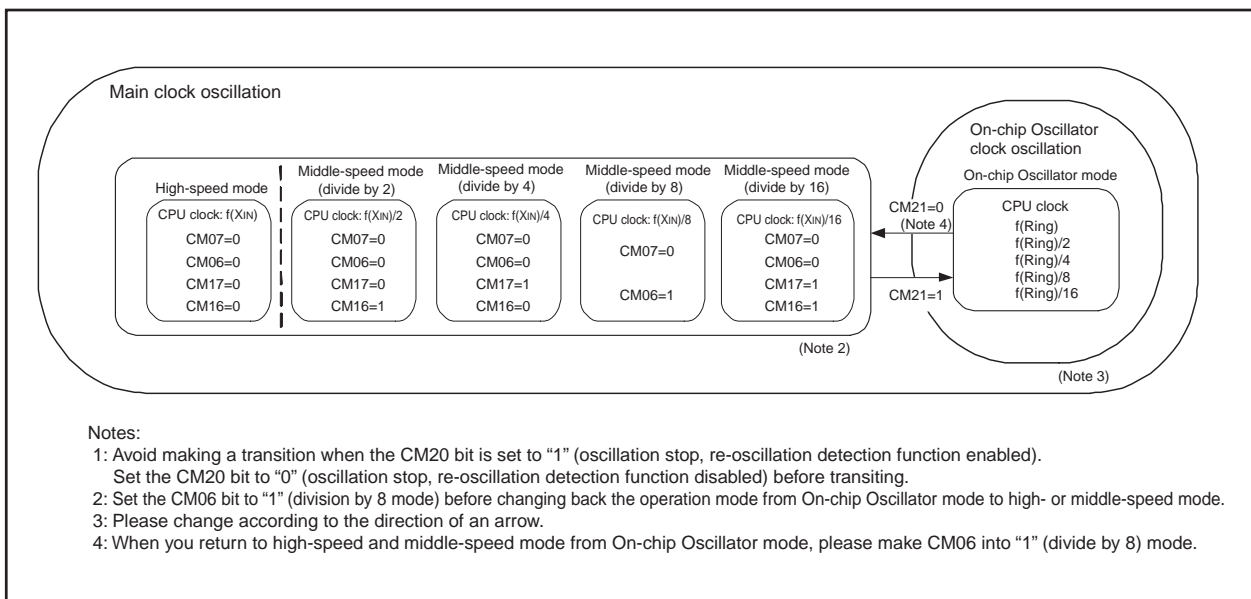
Main clock oscillation

High-speed mode
CPU clock: f(XIN)
CM07=0
CM06=0
CM17=0
CM16=0

Middle-speed mode (divide by 2)
CPU clock: f(XIN)/2
CM07=0
CM06=0
CM17=0
CM16=1

Middle-speed mode (divide by 4)
CPU clock: f(XIN)/4
CM07=0
CM06=0
CM17=1
CM16=0

Middle-speed mode (divide by 8)
CPU clock: f(XIN)/8
CM07=0
CM06=1

Middle-speed mode (divide by 16)
CPU clock: f(XIN)/16
CM07=0
CM06=0
CM17=1
CM16=1

(Note 2)

CM21=0
(Note 4)
CM21=1

On-chip Oscillator clock oscillation
On-chip Oscillator mode
CPU clock
f(Ring)
f(Ring)/2
f(Ring)/4
f(Ring)/8
f(Ring)/16

(Note 3)

Notes:
1: Avoid making a transition when the CM20 bit is set to “1” (oscillation stop, re-oscillation detection function enabled). Set the CM20 bit to “0” (oscillation stop, re-oscillation detection function disabled) before transiting.
2: Set the CM06 bit to “1” (division by 8 mode) before changing back the operation mode from On-chip Oscillator mode to high- or middle-speed mode.
3: Please change according to the direction of an arrow.
4: When you return to high-speed and middle-speed mode from On-chip Oscillator mode, please make CM06 into “1” (divide by 8) mode.